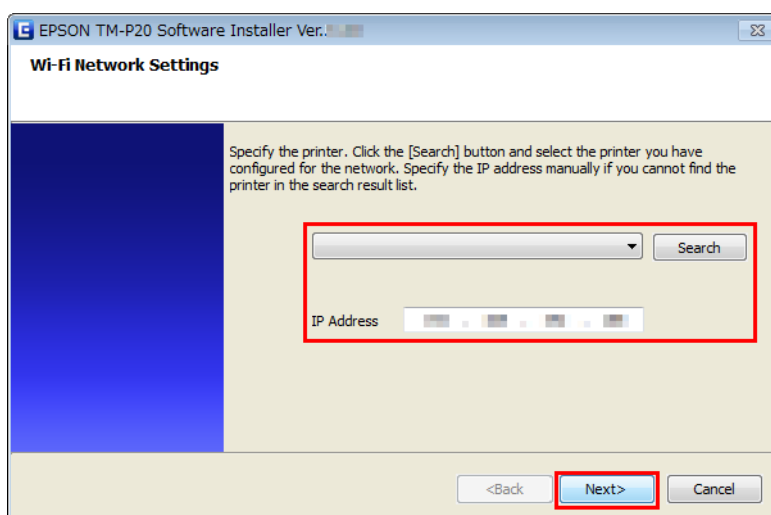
EPSON TM-P20 Software Installer Ver.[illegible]

Wi-Fi Network Settings

Specify the printer. Click the [Search] button and select the printer you have configured for the network. Specify the IP address manually if you cannot find the printer in the search result list.

Search

IP Address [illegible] . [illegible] . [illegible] . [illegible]

<Back

Next>

Cancel